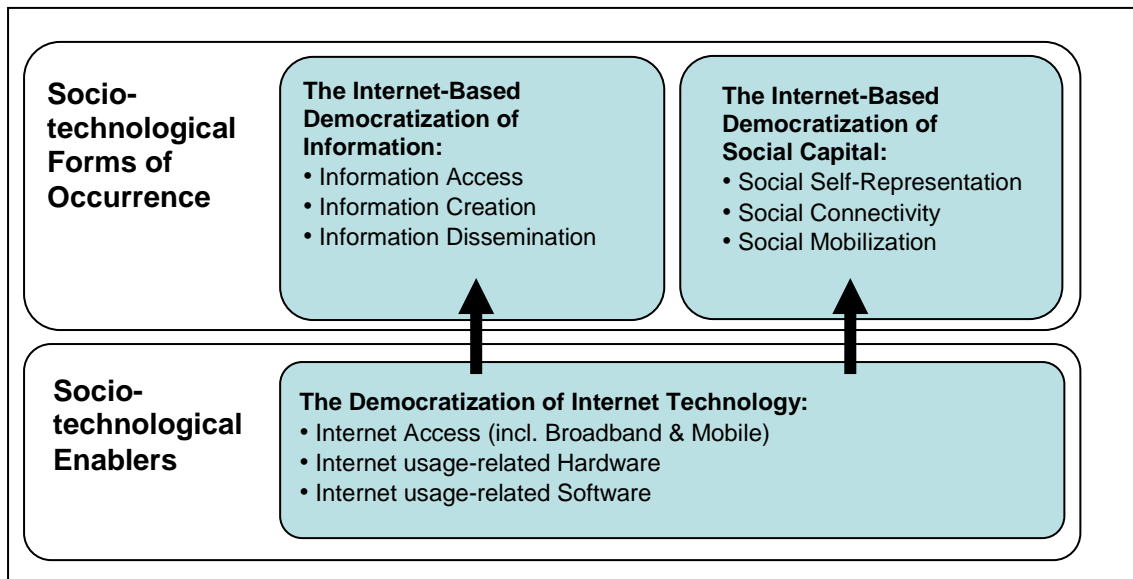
Socio-technological Forms of Occurrence

The Internet-Based Democratization of Information:
• Information Access
• Information Creation
• Information Dissemination

The Internet-Based Democratization of Social Capital:
• Social Self-Representation
• Social Connectivity
• Social Mobilization

Socio-technological Enablers

The Democratization of Internet Technology:
• Internet Access (incl. Broadband & Mobile)
• Internet usage-related Hardware
• Internet usage-related Software